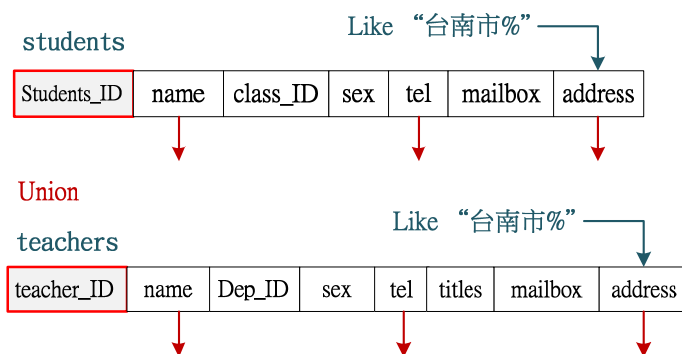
Like “台南市%”

students

| Students_ID | name | class_ID | sex | tel | mailbox | address |
|---|---|---|---|---|---|---|

Union

Like “台南市%”

teachers

| teacher_ID | name | Dep_ID | sex | tel | titles | mailbox | address |
|---|---|---|---|---|---|---|---|